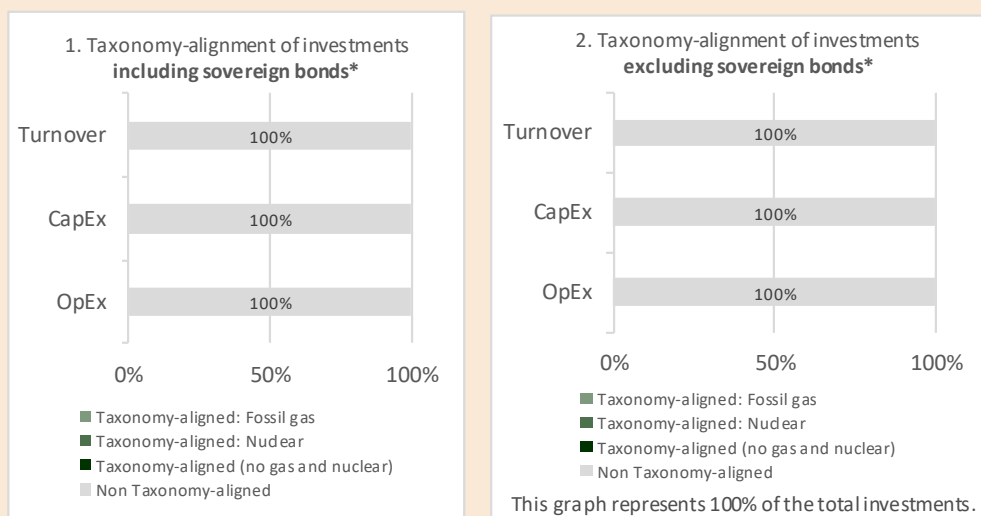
1. Taxonomy-alignment of investments
**including sovereign bonds***

Turnover 100%

CapEx 100%

OpEx 100%

0% 50% 100%

Taxonomy-aligned: Fossil gas
Taxonomy-aligned: Nuclear
Taxonomy-aligned (no gas and nuclear)
Non Taxonomy-aligned

2. Taxonomy-alignment of investments
**excluding sovereign bonds***

Turnover 100%

CapEx 100%

OpEx 100%

0% 50% 100%

Taxonomy-aligned: Fossil gas
Taxonomy-aligned: Nuclear
Taxonomy-aligned (no gas and nuclear)
Non Taxonomy-aligned

This graph represents 100% of the total investments.